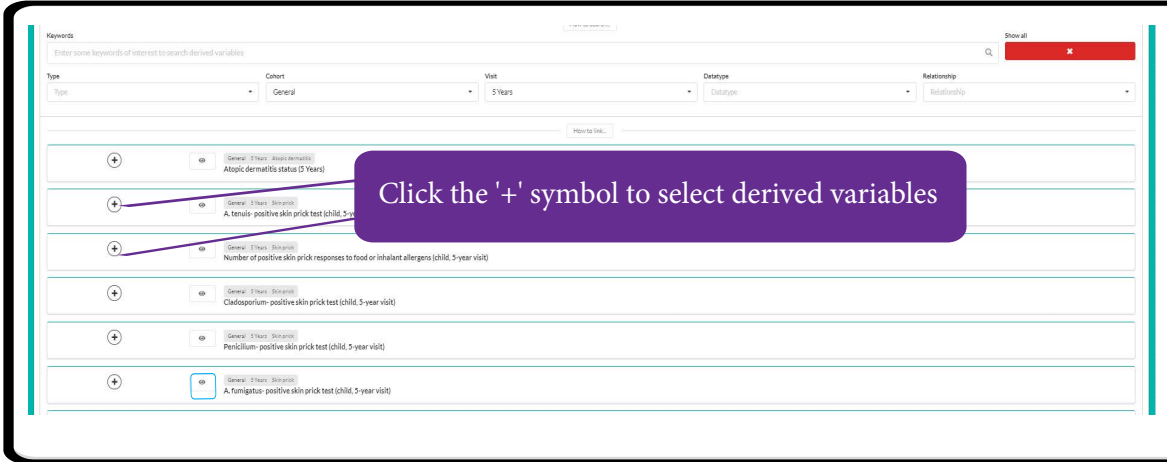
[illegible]

Keywords

Enter some keywords of interest to search derived variables

Show all

✖

Type

Type

Cohort

General

Visit

5 Years

Datatype

Datatype

Relationship

Relationship

How to link...

General 5 Years Atopic dermatitis
Atopic dermatitis status (5 Years)

General 5 Years Skin prick
A. tenuis- positive skin prick test (child, 5-y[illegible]

General 5 Years Skin prick
Number of positive skin prick responses to food or inhalant allergens (child, 5-year visit)

General 5 Years Skin prick
Cladosporium- positive skin prick test (child, 5-year visit)

General 5 Years Skin prick
Penicilium- positive skin prick test (child, 5-year visit)

General 5 Years Skin prick
A. fumigatus- positive skin prick test (child, 5-year visit)

Click the '+' symbol to select derived variables